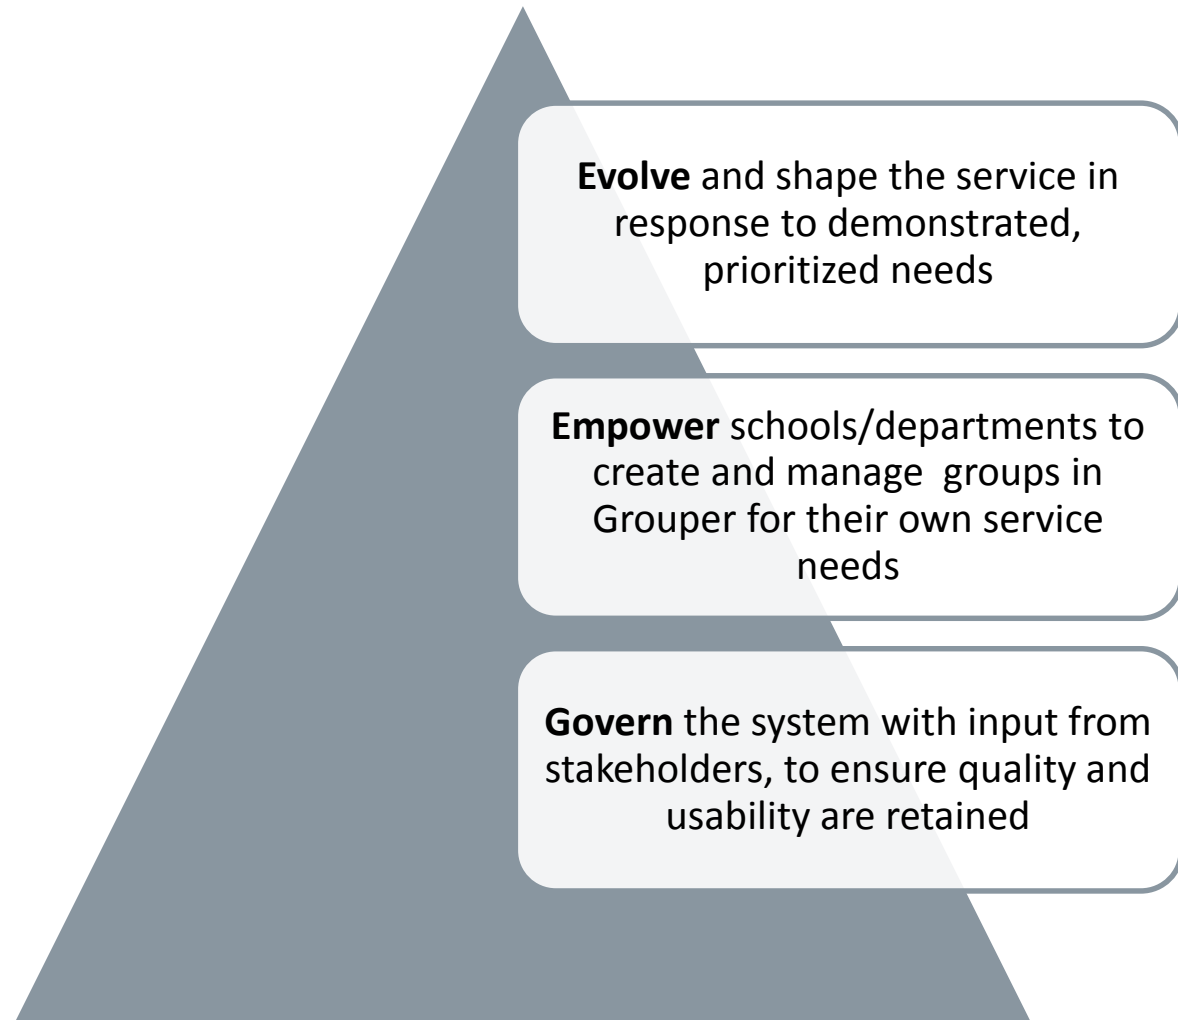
Evolve and shape the service in response to demonstrated, prioritized needs

Empower schools/departments to create and manage groups in Grouper for their own service needs

Govern the system with input from stakeholders, to ensure quality and usability are retained